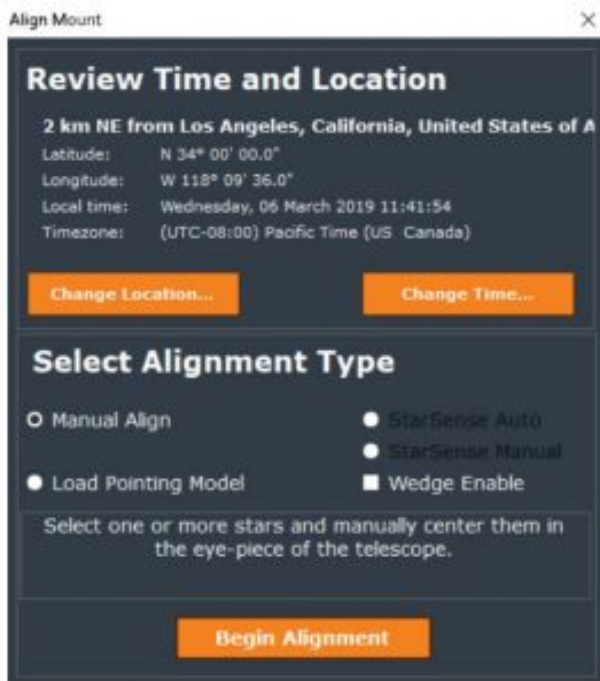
Align Mount

×

Review Time and Location

2 km NE from Los Angeles, California, United States of A

Latitude: N 34° 00' 00.0"
Longitude: W 118° 09' 36.0"
Local time: Wednesday, 06 March 2019 11:41:54
Timezone: (UTC-08:00) Pacific Time (US Canada)

Change Location...

Change Time...

Select Alignment Type

Manual Align

StarSense Auto

StarSense Manual

Load Pointing Model

Wedge Enable

Select one or more stars and manually center them in the eye-piece of the telescope.

Begin Alignment